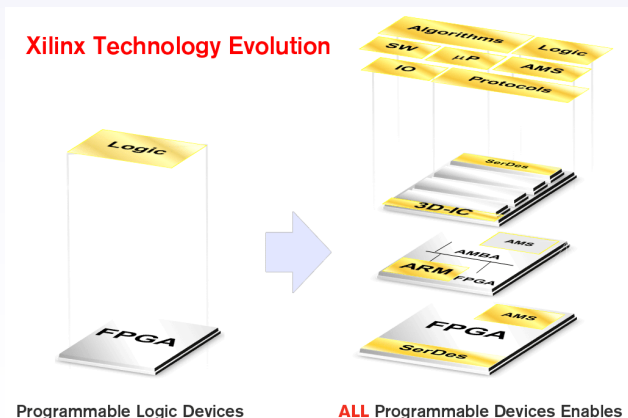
Xilinx Technology Evolution

Logic

FPGA

Programmable Logic Devices

Algorithms

SW

$\mu$P

Logic

IO

AMS

Protocols

SerDes

3D-IC

AMS

AMBA

ARM

FPGA

AMS

FPGA

SerDes

ALL Programmable Devices Enables